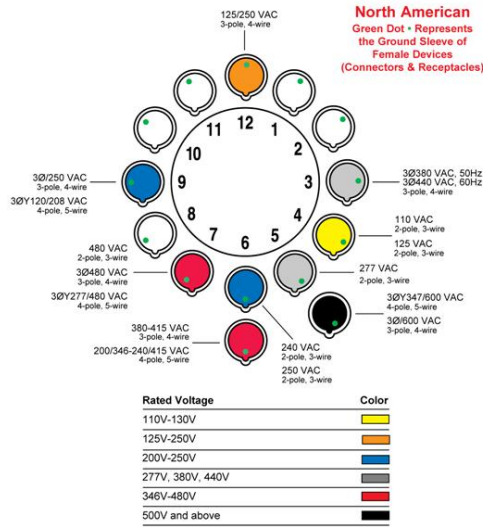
North American
Green Dot • Represents the Ground Sleeve of Female Devices (Connectors & Receptacles)

125/250 VAC
3-pole, 4-wire

12
1
2
3
4
5
6
7
8
9
10
11

3Ø/250 VAC
3-pole, 4-wire
3ØY120/208 VAC
4-pole, 5-wire

3Ø380 VAC, 50Hz
3Ø440 VAC, 60Hz
3-pole, 4-wire

110 VAC
2-pole, 3-wire
125 VAC
2-pole, 3-wire

480 VAC
2-pole, 3-wire
3Ø480 VAC
3-pole, 4-wire
3ØY277/480 VAC
4-pole, 5-wire

277 VAC
2-pole, 3-wire

3ØY347/600 VAC
4-pole, 5-wire
3Ø/600 VAC
3-pole, 4-wire

380-415 VAC
3-pole, 4-wire
200/346-240/415 VAC
4-pole, 5-wire

240 VAC
2-pole, 3-wire
250 VAC
2-pole, 3-wire

| Rated Voltage | Color |
|---|---|
| 110V-130V | |
| 125V-250V | |
| 200V-250V | |
| 277V, 380V, 440V | |
| 346V-480V | |
| 500V and above | |